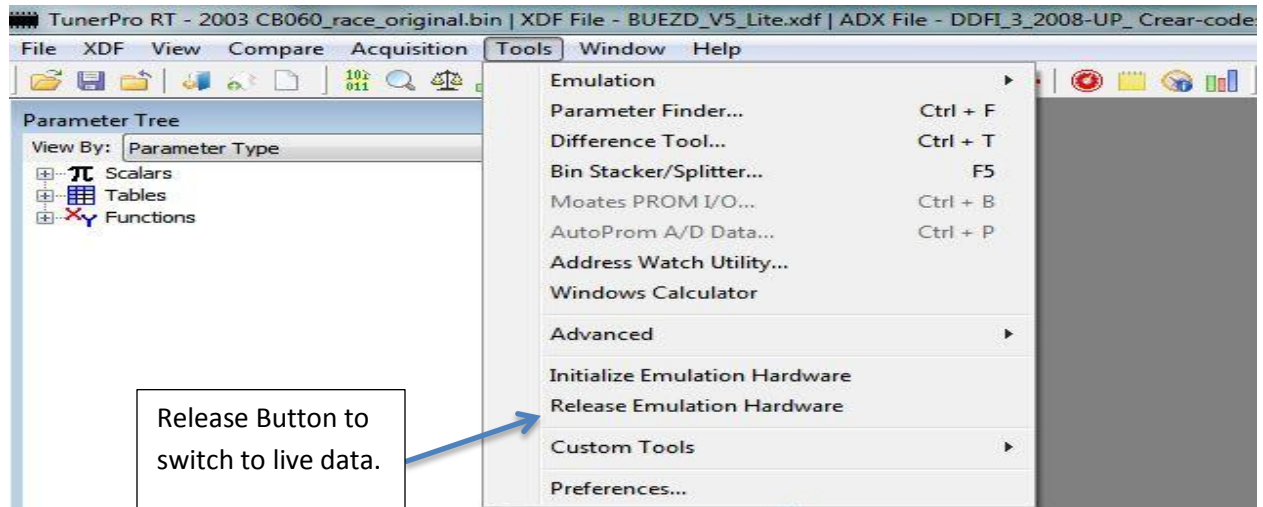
TunerPro RT - 2003 CB060_race_original.bin | XDF File - BUEZD_V5_Lite.xdf | ADX File - DDFI_3_2008-UP_ Crear-code

File XDF View Compare Acquisition Tools Window Help

Parameter Tree
View By: Parameter Type
Scalars
Tables
Functions

Emulation
Parameter Finder... Ctrl + F
Difference Tool... Ctrl + T
Bin Stacker/Splitter... F5
Moates PROM I/O... Ctrl + B
AutoProm A/D Data... Ctrl + P
Address Watch Utility...
Windows Calculator
Advanced
Initialize Emulation Hardware
Release Emulation Hardware
Custom Tools
Preferences...

Release Button to switch to live data.